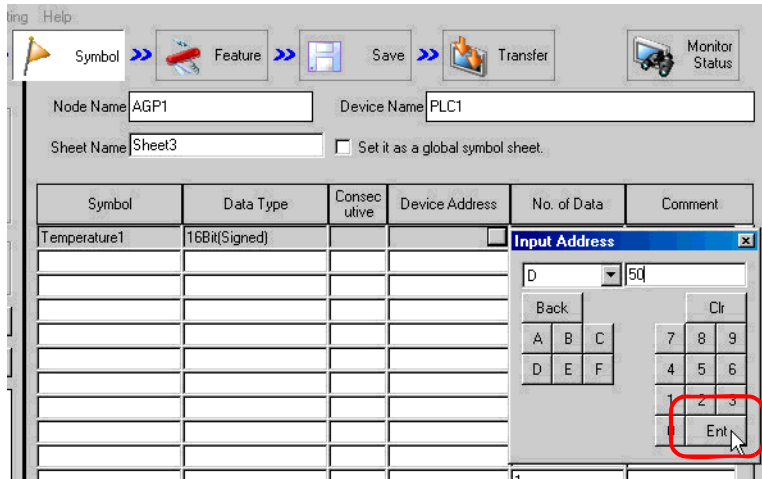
ting Help

Symbol Feature Save Transfer Monitor Status

Node Name AGP1

Device Name PLC1

Sheet Name Sheet3

Set it as a global symbol sheet.

| Symbol | Data Type | Consecutive | Device Address | No. of Data | Comment |
|---|---|---|---|---|---|
| Temperature1 | 16Bit(Signed) | | | | |

Input Address

D

50

Back

Clr

A B C

7 8 9

D E F

4 5 6

1 2 3

0

Ent

1